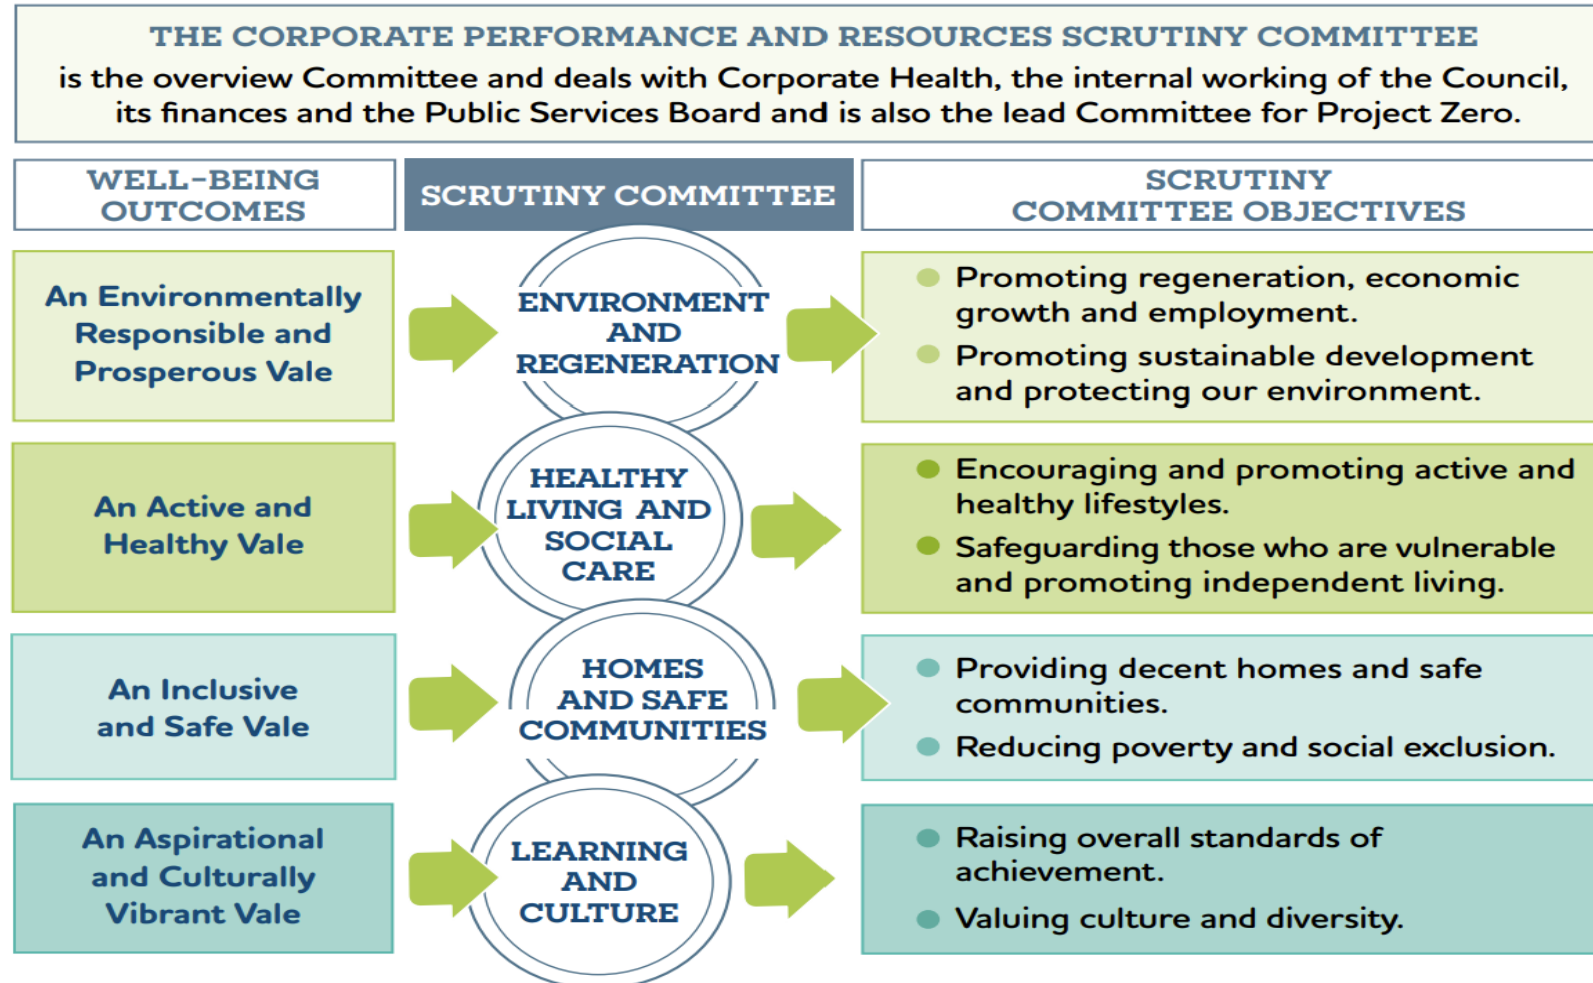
THE CORPORATE PERFORMANCE AND RESOURCES SCRUTINY COMMITTEE

is the overview Committee and deals with Corporate Health, the internal working of the Council, its finances and the Public Services Board and is also the lead Committee for Project Zero.

WELL-BEING OUTCOMES

SCRUTINY COMMITTEE

SCRUTINY COMMITTEE OBJECTIVES

An Environmentally Responsible and Prosperous Vale

ENVIRONMENT AND REGENERATION

- Promoting regeneration, economic growth and employment.
- Promoting sustainable development and protecting our environment.

An Active and Healthy Vale

HEALTHY LIVING AND SOCIAL CARE

- Encouraging and promoting active and healthy lifestyles.
- Safeguarding those who are vulnerable and promoting independent living.

An Inclusive and Safe Vale

HOMES AND SAFE COMMUNITIES

- Providing decent homes and safe communities.
- Reducing poverty and social exclusion.

An Aspirational and Culturally Vibrant Vale

LEARNING AND CULTURE

- Raising overall standards of achievement.
- Valuing culture and diversity.